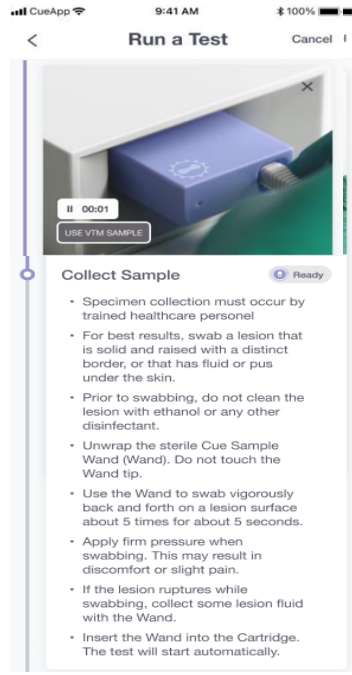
CueApp 9:41 AM 100%

<

Run a Test

Cancel

II 00:01

USE VTM SAMPLE

Collect Sample

Ready

• Specimen collection must occur by trained healthcare personel

• For best results, swab a lesion that is solid and raised with a distinct border, or that has fluid or pus under the skin.

• Prior to swabbing, do not clean the lesion with ethanol or any other disinfectant.

• Unwrap the sterile Cue Sample Wand (Wand). Do not touch the Wand tip.

• Use the Wand to swab vigorously back and forth on a lesion surface about 5 times for about 5 seconds.

• Apply firm pressure when swabbing. This may result in discomfort or slight pain.

• If the lesion ruptures while swabbing, collect some lesion fluid with the Wand.

• Insert the Wand into the Cartridge. The test will start automatically.